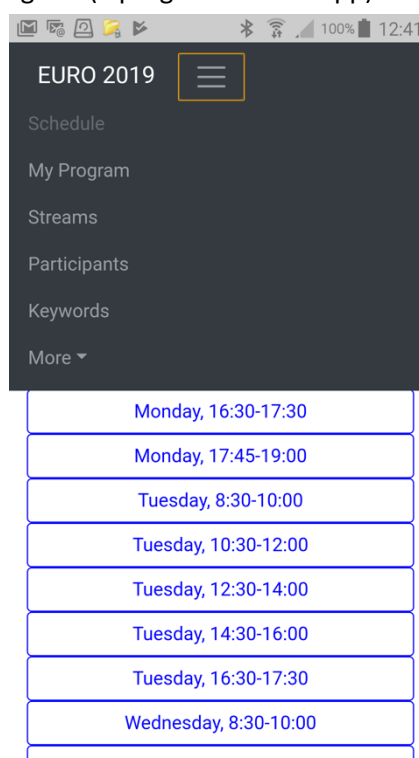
100% 12:41

EURO 2019

Schedule
My Program
Streams
Participants
Keywords
More

Monday, 16:30-17:30
Monday, 17:45-19:00
Tuesday, 8:30-10:00
Tuesday, 10:30-12:00
Tuesday, 12:30-14:00
Tuesday, 14:30-16:00
Tuesday, 16:30-17:30
Wednesday, 8:30-10:00